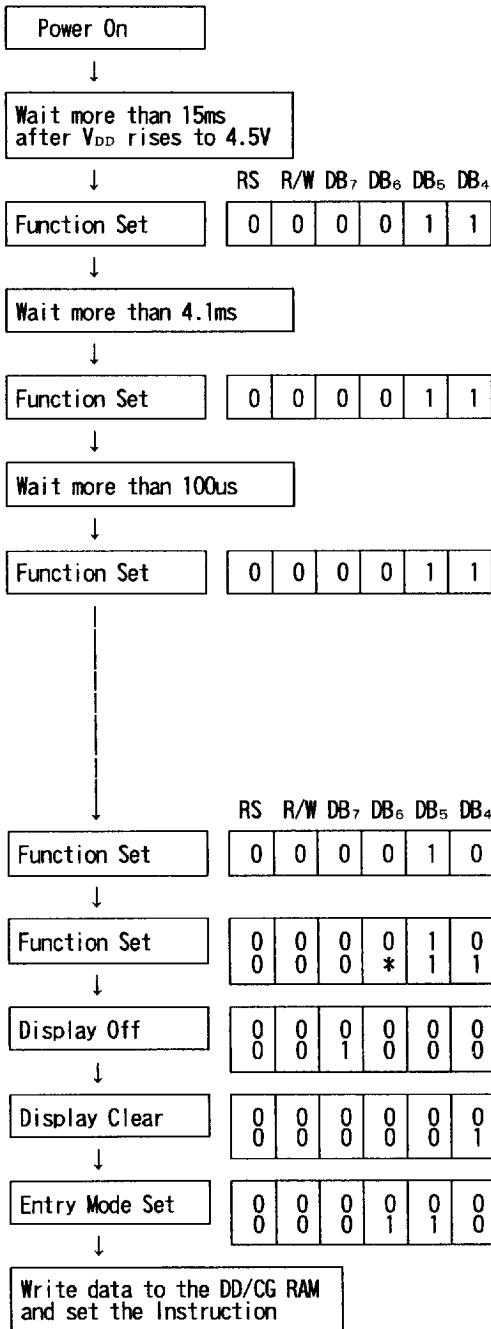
Power On

Wait more than 15ms after $V_{DD}$ rises to 4.5V

| RS | R/W | $DB_7$ | $DB_6$ | $DB_5$ | $DB_4$ |
|---|---|---|---|---|---|

Function Set

| 0 | 0 | 0 | 0 | 1 | 1 |
|---|---|---|---|---|---|

Wait more than 4.1ms

Function Set

| 0 | 0 | 0 | 0 | 1 | 1 |
|---|---|---|---|---|---|

Wait more than 100us

Function Set

| 0 | 0 | 0 | 0 | 1 | 1 |
|---|---|---|---|---|---|

| RS | R/W | $DB_7$ | $DB_6$ | $DB_5$ | $DB_4$ |
|---|---|---|---|---|---|

Function Set

| 0 | 0 | 0 | 0 | 1 | 0 |
|---|---|---|---|---|---|

Function Set

| 0 | 0 | 0 | 0 | 1 | 0 |
|---|---|---|---|---|---|
| 0 | 0 | 0 | * | 1 | 1 |

Display Off

| 0 | 0 | 0 | 0 | 0 | 0 |
|---|---|---|---|---|---|
| 0 | 0 | 1 | 0 | 0 | 0 |

Display Clear

| 0 | 0 | 0 | 0 | 0 | 0 |
|---|---|---|---|---|---|
| 0 | 0 | 0 | 0 | 0 | 1 |

Entry Mode Set

| 0 | 0 | 0 | 0 | 0 | 0 |
|---|---|---|---|---|---|
| 0 | 0 | 0 | 1 | 1 | 0 |

Write data to the DD/CG RAM and set the Instruction